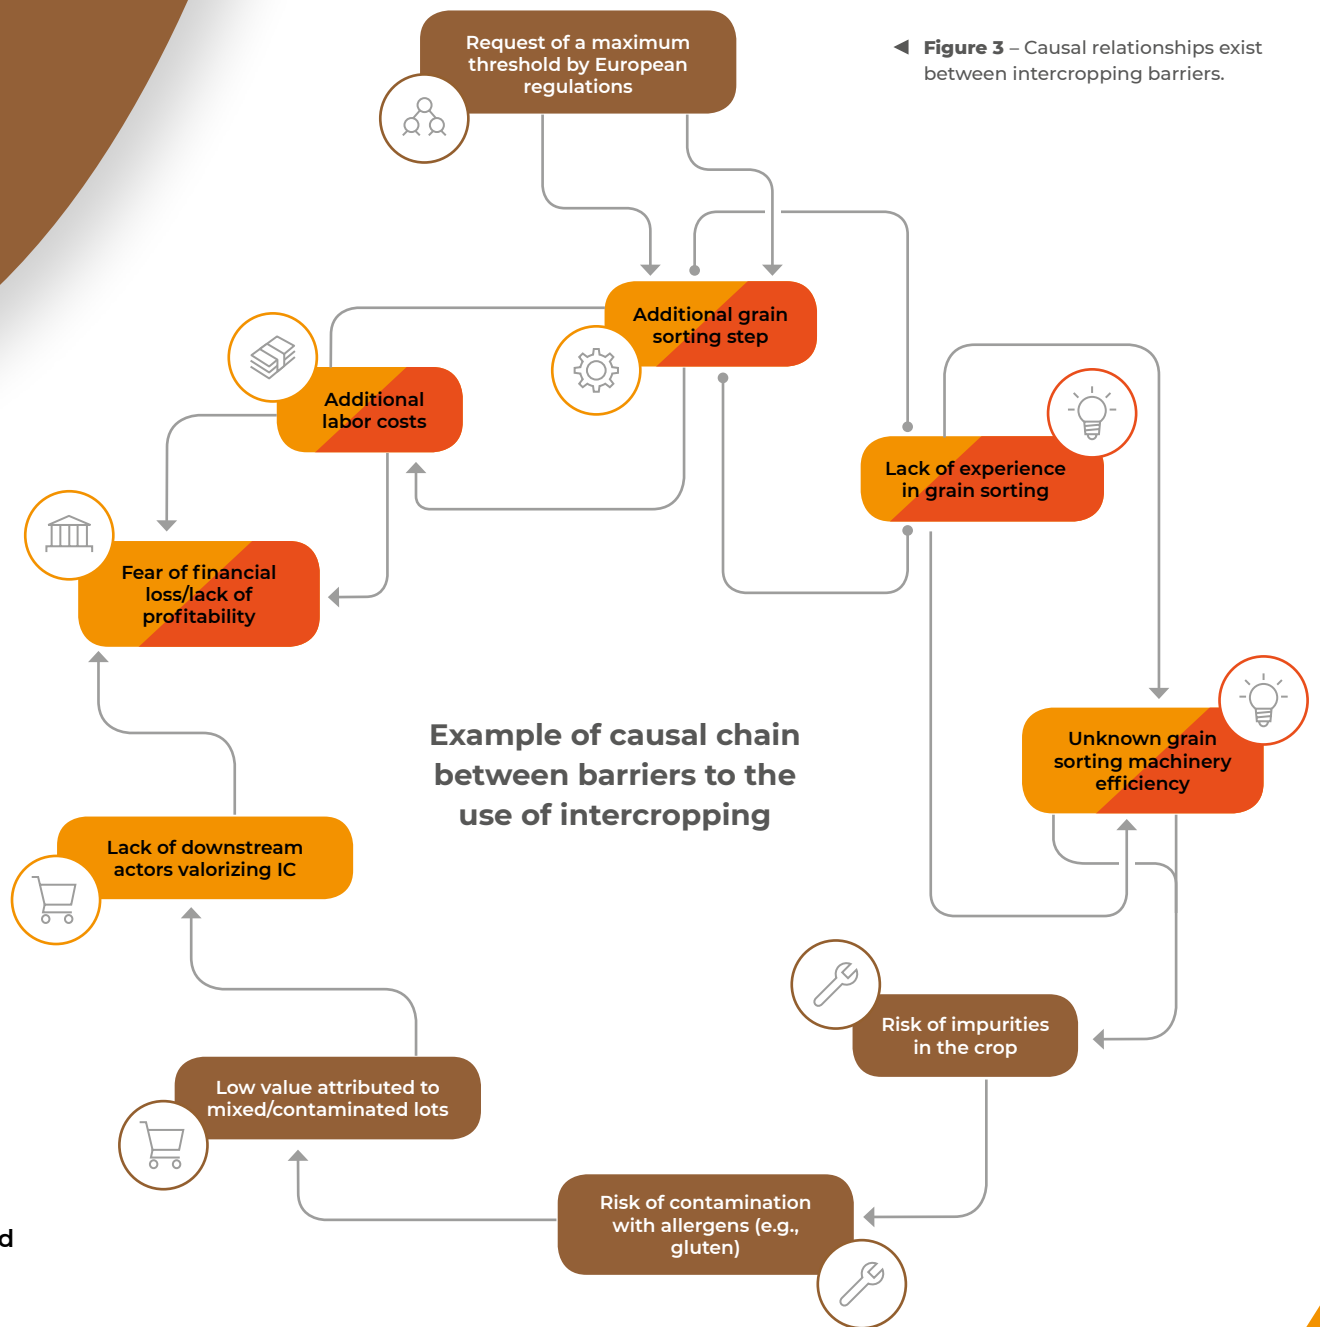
Figure 3 – Causal relationships exist between intercropping barriers.

Request of a maximum threshold by European regulations

Additional grain sorting step

Additional labor costs

Lack of experience in grain sorting

Fear of financial loss/lack of profitability

Example of causal chain between barriers to the use of intercropping

Unknown grain sorting machinery efficiency

Lack of downstream actors valorizing IC

Risk of impurities in the crop

Low value attributed to mixed/contaminated lots

Risk of contamination with allergens (e.g., gluten)

d